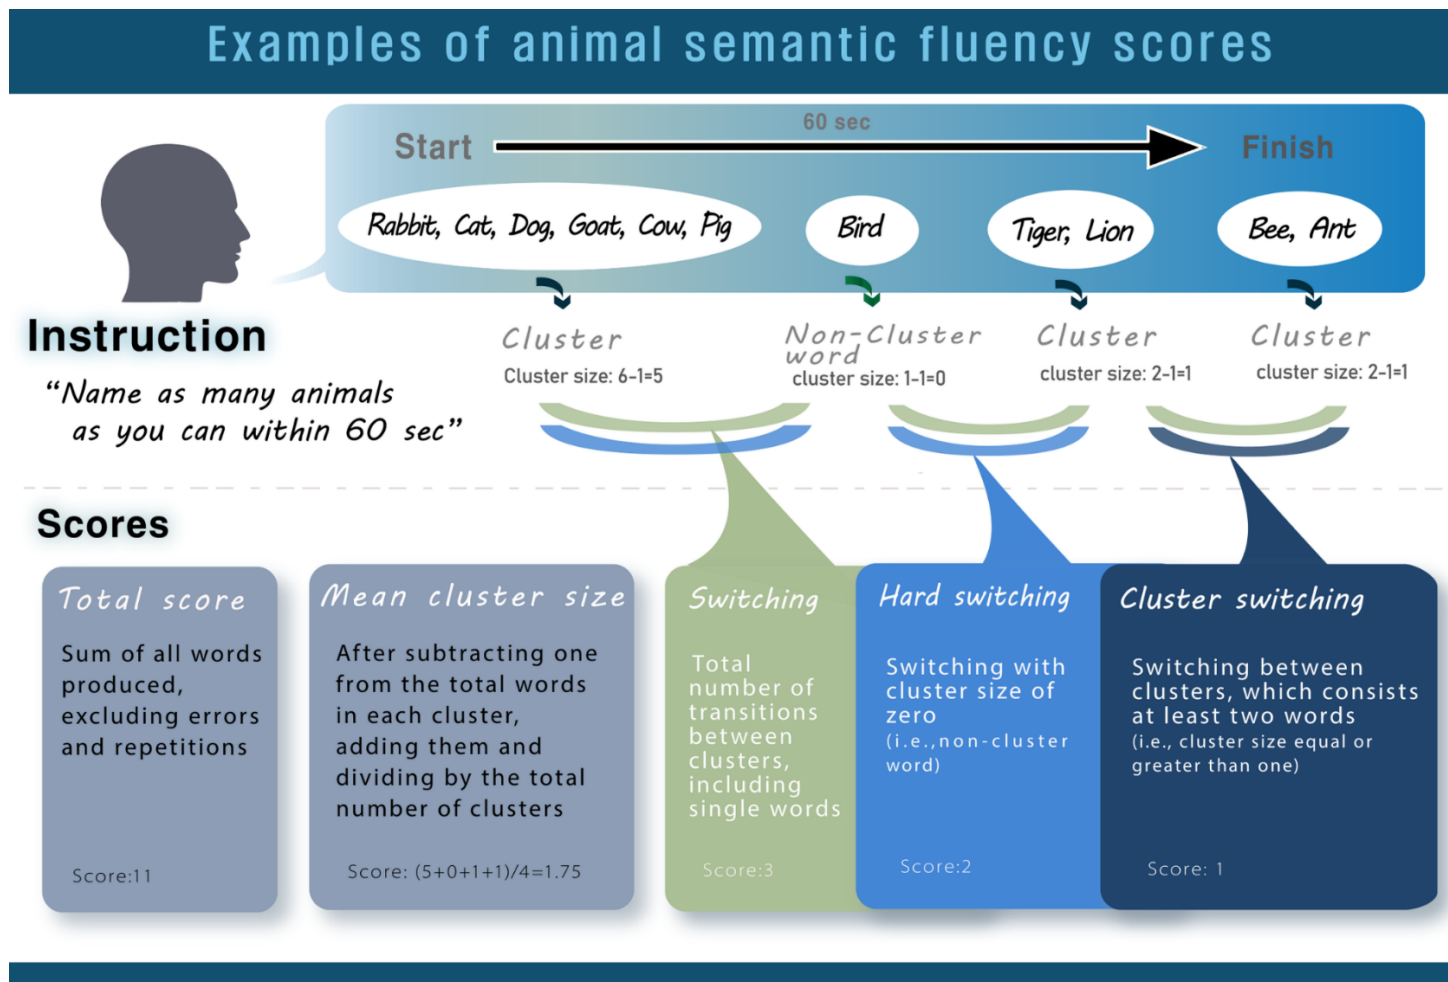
Examples of animal semantic fluency scores

60 sec

Start

Finish

Rabbit, Cat, Dog, Goat, Cow, Pig

Bird

Tiger, Lion

Bee, Ant

Instruction

"Name as many animals as you can within 60 sec"

Cluster
Cluster size: 6-1=5

Non-Cluster word
cluster size: 1-1=0

Cluster
cluster size: 2-1=1

Cluster
cluster size: 2-1=1

Scores

Total score

Sum of all words produced, excluding errors and repetitions

Score:11

Mean cluster size

After subtracting one from the total words in each cluster, adding them and dividing by the total number of clusters

Score: (5+0+1+1)/4=1.75

Switching

Total number of transitions between clusters, including single words

Score:3

Hard switching

Switching with cluster size of zero
(i.e.,non-cluster word)

Score:2

Cluster switching

Switching between clusters, which consists at least two words
(i.e., cluster size equal or greater than one)

Score: 1